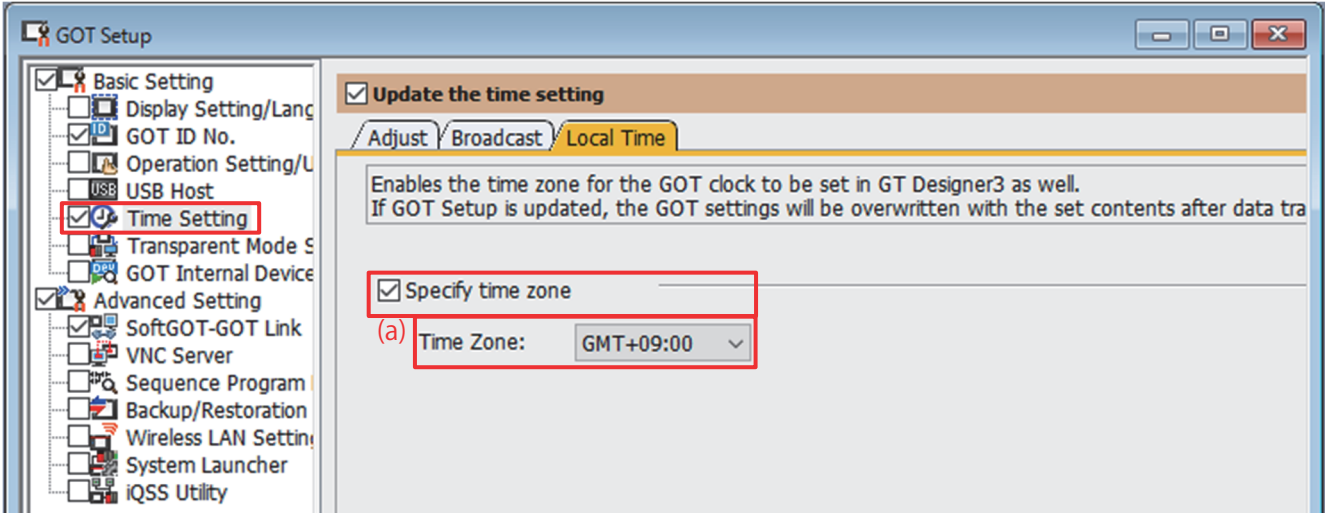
GOT Setup

Basic Setting
Display Setting/Lang
GOT ID No.
Operation Setting/U
USB Host
Time Setting
Transparent Mode S
GOT Internal Device
Advanced Setting
SoftGOT-GOT Link
VNC Server
Sequence Program
Backup/Restoration
Wireless LAN Settin
System Launcher
iQSS Utility

Update the time setting

Adjust
Broadcast
Local Time

Enables the time zone for the GOT clock to be set in GT Designer3 as well.
If GOT Setup is updated, the GOT settings will be overwritten with the set contents after data tra

Specify time zone

(a)
Time Zone:
GMT+09:00